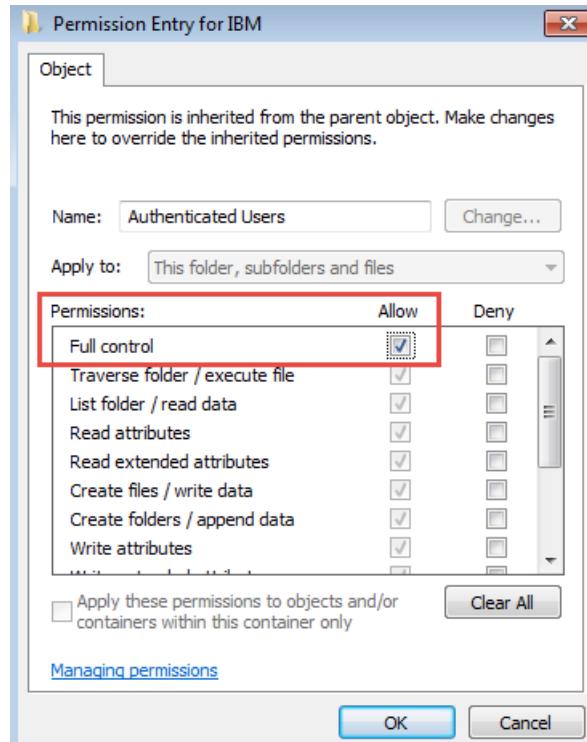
Permission Entry for IBM

Object

This permission is inherited from the parent object. Make changes here to override the inherited permissions.

Name: Authenticated Users Change...

Apply to: This folder, subfolders and files

| Permissions: | Allow | Deny |
|---|---|---|
| Full control | ✓ | |
| Traverse folder / execute file | ✓ | |
| List folder / read data | ✓ | |
| Read attributes | ✓ | |
| Read extended attributes | ✓ | |
| Create files / write data | ✓ | |
| Create folders / append data | ✓ | |
| Write attributes | ✓ | |
| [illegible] | | |

Apply these permissions to objects and/or containers within this container only

Clear All

Managing permissions

OK Cancel